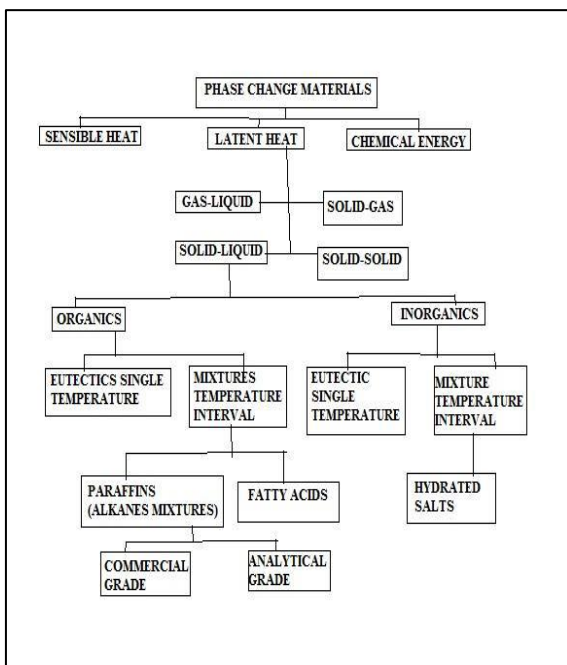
PHASE CHANGE MATERIALS

SENSIBLE HEAT

LATENT HEAT

CHEMICAL ENERGY

GAS-LIQUID

SOLID-GAS

SOLID-LIQUID

SOLID-SOLID

ORGANICS

INORGANICS

EUTECTICS SINGLE TEMPERATURE

MIXTURES TEMPERATURE INTERVAL

EUTECTIC SINGLE TEMPERATURE

MIXTURE TEMPERATURE INTERVAL

PARAFFINS (ALKANES MIXTURES)

FATTY ACIDS

HYDRATED SALTS

COMMERCIAL GRADE

ANALYTICAL GRADE